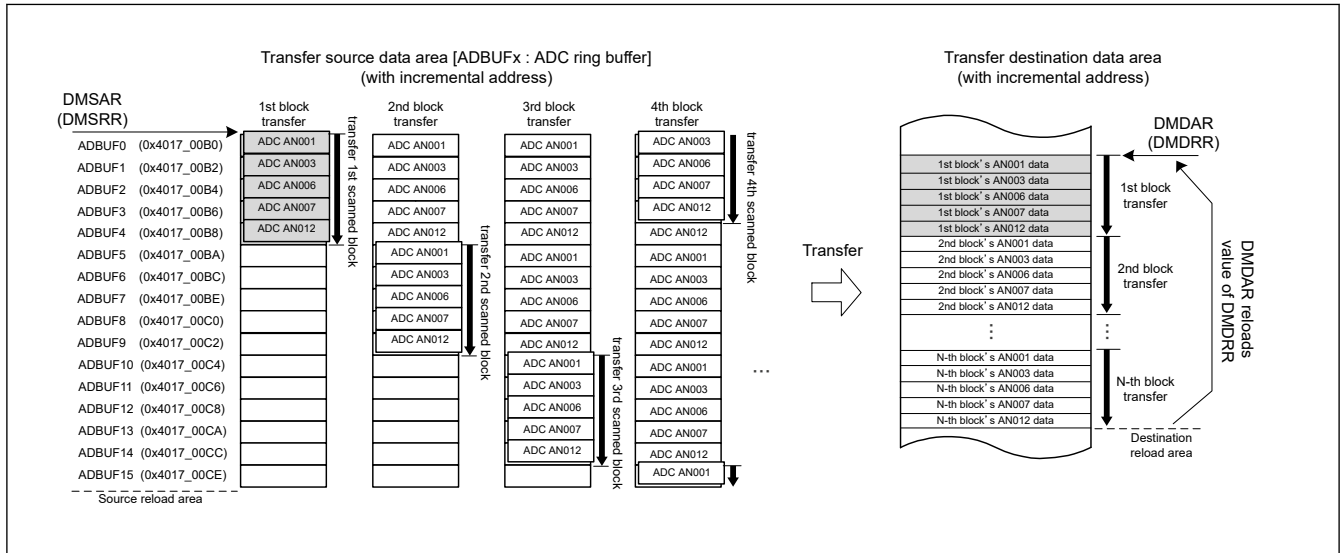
Transfer source data area [ADBUFx : ADC ring buffer]
(with incremental address)

DMSAR
(DMSRR)

1st block transfer

2nd block transfer

3rd block transfer

4th block transfer

| | | 1st block | 2nd block | 3rd block | 4th block |
|---|---|---|---|---|---|
| ADBUF0 | (0x4017_00B0) | ADC AN001 | ADC AN001 | ADC AN001 | ADC AN003 |
| ADBUF1 | (0x4017_00B2) | ADC AN003 | ADC AN003 | ADC AN003 | ADC AN006 |
| ADBUF2 | (0x4017_00B4) | ADC AN006 | ADC AN006 | ADC AN006 | ADC AN007 |
| ADBUF3 | (0x4017_00B6) | ADC AN007 | ADC AN007 | ADC AN007 | ADC AN012 |
| ADBUF4 | (0x4017_00B8) | ADC AN012 | ADC AN012 | ADC AN012 | ADC AN012 |
| ADBUF5 | (0x4017_00BA) | | ADC AN001 | ADC AN001 | ADC AN001 |
| ADBUF6 | (0x4017_00BC) | | ADC AN003 | ADC AN003 | ADC AN003 |
| ADBUF7 | (0x4017_00BE) | | ADC AN006 | ADC AN006 | ADC AN006 |
| ADBUF8 | (0x4017_00C0) | | ADC AN007 | ADC AN007 | ADC AN007 |
| ADBUF9 | (0x4017_00C2) | | ADC AN012 | ADC AN012 | ADC AN012 |
| ADBUF10 | (0x4017_00C4) | | | ADC AN001 | ADC AN001 |
| ADBUF11 | (0x4017_00C6) | | | ADC AN003 | ADC AN003 |
| ADBUF12 | (0x4017_00C8) | | | ADC AN006 | ADC AN006 |
| ADBUF13 | (0x4017_00CA) | | | ADC AN007 | ADC AN007 |
| ADBUF14 | (0x4017_00CC) | | | ADC AN012 | ADC AN012 |
| ADBUF15 | (0x4017_00CE) | | | | ADC AN001 |

transfer 1st scanned block

transfer 2nd scanned block

transfer 3rd scanned block

transfer 4th scanned block

...

Source reload area

Transfer

Transfer destination data area
(with incremental address)

DMDAR
(DMDRR)

1st block's AN001 data
1st block's AN003 data
1st block's AN006 data
1st block's AN007 data
1st block's AN012 data
2nd block's AN001 data
2nd block's AN003 data
2nd block's AN006 data
2nd block's AN007 data
2nd block's AN012 data
⋮
N-th block's AN001 data
N-th block's AN003 data
N-th block's AN006 data
N-th block's AN007 data
N-th block's AN012 data

1st block transfer

2nd block transfer

⋮

N-th block transfer

DMDAR reloads value of DMDRR

Destination reload area